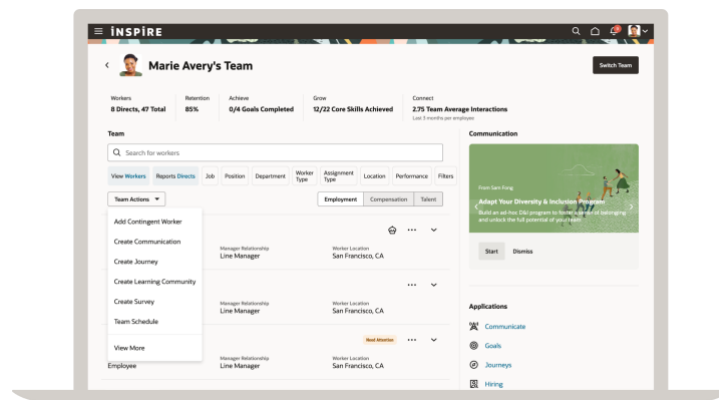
INSPIRE

Marie Avery's Team

Switch Team

Workers
8 Directs, 47 Total

Retention
85%

Achieve
0/4 Goals Completed

Grow
12/22 Core Skills Achieved

Connect
2.75 Team Average Interactions
Last 3 months per employee

Team

Search for workers

View Workers | Reports Directs | Job | Position | Department | Worker Type | Assignment Type | Location | Performance | Filters

Team Actions

Employment | Compensation | Talent

Add Contingent Worker
Create Communication
Create Journey
Create Learning Community
Create Survey
Team Schedule
View More

Manager Relationship
Line Manager

Worker Location
San Francisco, CA

Manager Relationship
Line Manager

Worker Location
San Francisco, CA

Need Attention

Employee

Manager Relationship
Line Manager

Worker Location
San Francisco, CA

Communication

From Sam Fong
Adapt Your Diversity & Inclusion Program
Build an ad-hoc D&I program to foster a sense of belonging and unlock the full potential of you team

Start
Dismiss

Applications

Communicate
Goals
Journeys
Hiring